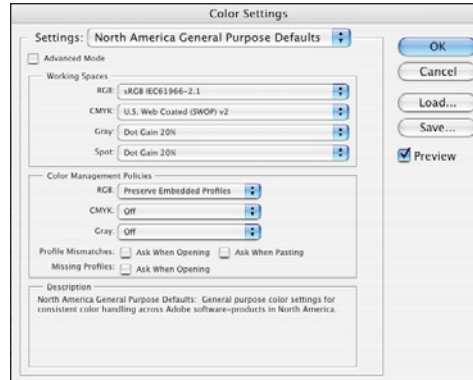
Color Settings

Settings: North America General Purpose Defaults

OK

Cancel

Load...

Save...

Preview

Advanced Mode

Working Spaces

RGB: sRGB IEC61966-2.1

CMYK: U.S. Web Coated (SWOP) v2

Gray: Dot Gain 20%

Spot: Dot Gain 20%

Color Management Policies

RGB: Preserve Embedded Profiles

CMYK: Off

Gray: Off

Profile Mismatches: Ask When Opening Ask When Pasting

Missing Profiles: Ask When Opening

Description

North America General Purpose Defaults: General purpose color settings for consistent color handling across Adobe software-products in North America.